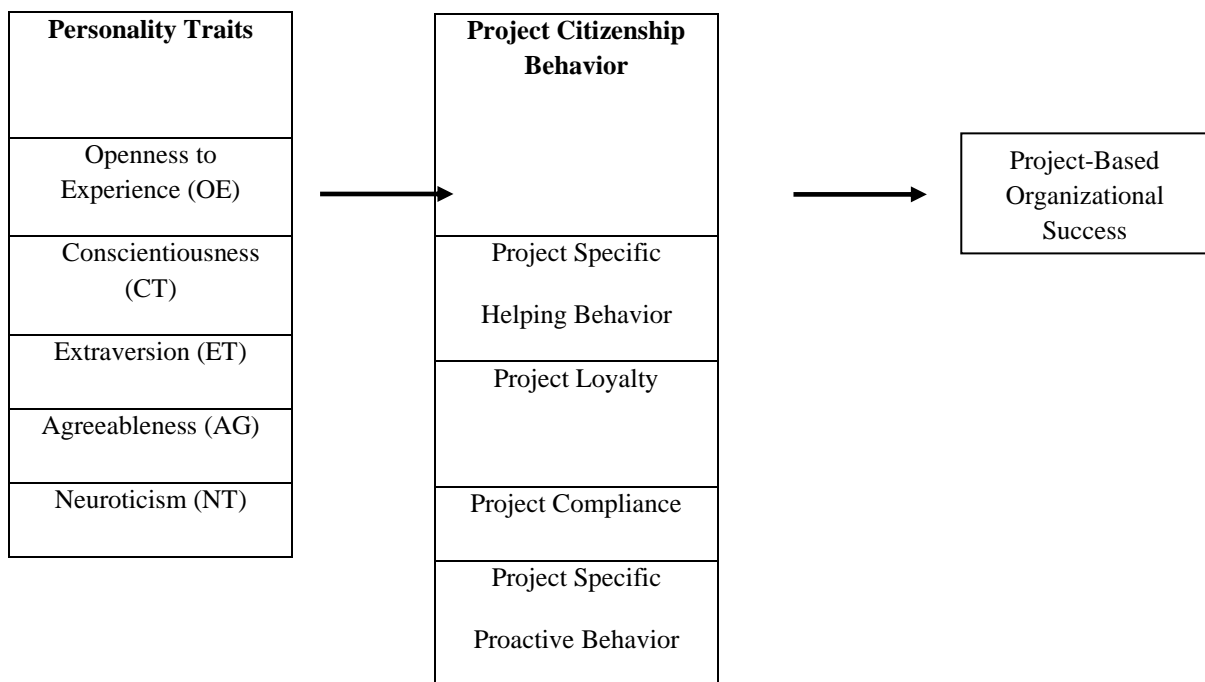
Personality Traits

Openness to Experience (OE)

Conscientiousness (CT)

Extraversion (ET)

Agreeableness (AG)

Neuroticism (NT)

Project Citizenship Behavior

Project Specific Helping Behavior

Project Loyalty

Project Compliance

Project Specific Proactive Behavior

Project-Based Organizational Success